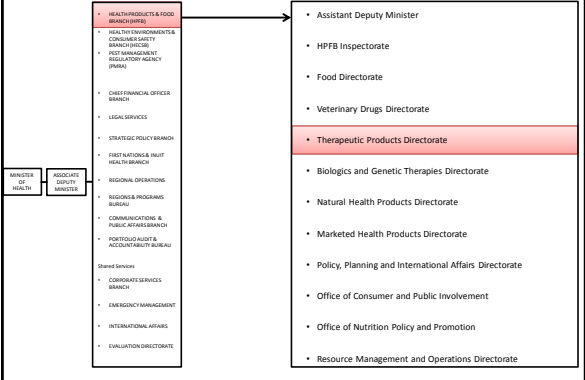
MINISTER OF HEALTH

ASSOCIATE DEPUTY MINISTER

• HEALTH PRODUCTS & FOOD BRANCH (HPFB)
• HEALTHY ENVIRONMENTS & CONSUMER SAFETY BRANCH (HECSB)
• PEST MANAGEMENT REGULATORY AGENCY (PMRA)
• CHIEF FINANCIAL OFFICER BRANCH
• LEGAL SERVICES
• STRATEGIC POLICY BRANCH
• FIRST NATIONS & INUIT HEALTH BRANCH
• REGIONAL OPERATIONS
• REGIONS & PROGRAMS BUREAU
• COMMUNICATIONS & PUBLIC AFFAIRS BRANCH
• PORTFOLIO AUDIT & ACCOUNTABILITY BUREAU

Shared Services
• CORPORATE SERVICES BRANCH
• EMERGENCY MANAGEMENT
• INTERNATIONAL AFFAIRS
• EVALUATION DIRECTORATE

• Assistant Deputy Minister
• HPFB Inspectorate
• Food Directorate
• Veterinary Drugs Directorate
• Therapeutic Products Directorate
• Biologics and Genetic Therapies Directorate
• Natural Health Products Directorate
• Marketed Health Products Directorate
• Policy, Planning and International Affairs Directorate
• Office of Consumer and Public Involvement
• Office of Nutrition Policy and Promotion
• Resource Management and Operations Directorate